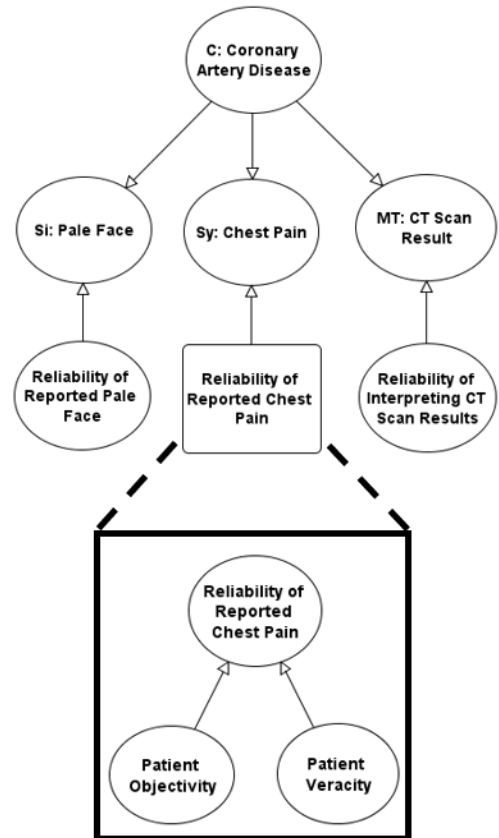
C: Coronary Artery Disease

Si: Pale Face

Sy: Chest Pain

MT: CT Scan Result

Reliability of Reported Pale Face

Reliability of Reported Chest Pain

Reliability of Interpreting CT Scan Results

Reliability of Reported Chest Pain

Patient Objectivity

Patient Veracity